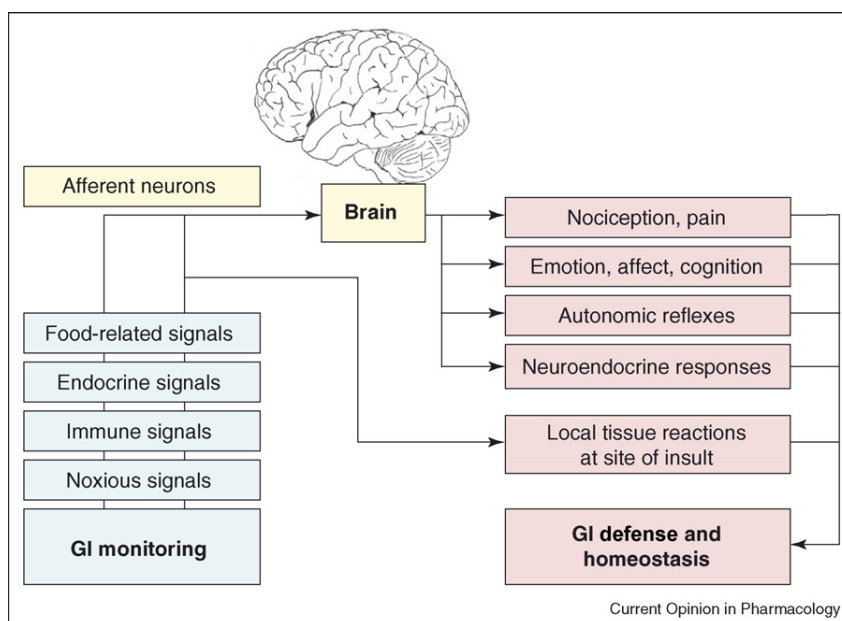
Afferent neurons

Brain

Nociception, pain

Emotion, affect, cognition

Autonomic reflexes

Neuroendocrine responses

Food-related signals

Endocrine signals

Immune signals

Noxious signals

GI monitoring

Local tissue reactions at site of insult

GI defense and homeostasis

Current Opinion in Pharmacology